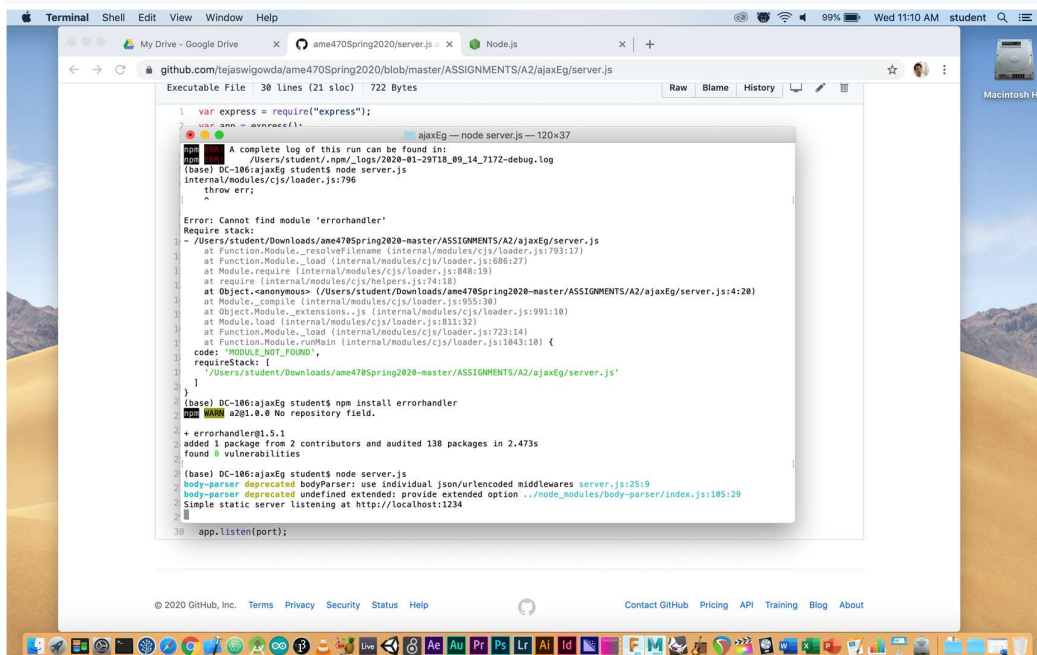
Terminal Shell Edit View Window Help
99% Wed 11:10 AM student

My Drive - Google Drive
ame470Spring2020/server.js
Node.js

github.com/tejaswigowda/ame470Spring2020/blob/master/ASSIGNMENTS/A2/ajaxEg/server.js

Macintosh H

Executable File | 30 lines (21 sloc) | 722 Bytes
Raw Blame History

1 var express = require("express");
2 var app = express();

ajaxEg — node server.js — 120×37

npm ERR! A complete log of this run can be found in:
npm ERR! /Users/student/.npm/_logs/2020-01-29T18_09_14_717Z-debug.log
(base) DC-106:ajaxEg student$ node server.js
internal/modules/cjs/loader.js:796
throw err;
^

Error: Cannot find module 'errorhandler'
Require stack:
- /Users/student/Downloads/ame470Spring2020-master/ASSIGNMENTS/A2/ajaxEg/server.js
at Function.Module._resolveFilename (internal/modules/cjs/loader.js:793:17)
at Function.Module._load (internal/modules/cjs/loader.js:686:27)
at Module.require (internal/modules/cjs/loader.js:848:19)
at require (internal/modules/cjs/helpers.js:74:18)
at Object.<anonymous> (/Users/student/Downloads/ame470Spring2020-master/ASSIGNMENTS/A2/ajaxEg/server.js:4:20)
at Module._compile (internal/modules/cjs/loader.js:955:30)
at Object.Module._extensions..js (internal/modules/cjs/loader.js:991:10)
at Module.load (internal/modules/cjs/loader.js:811:32)
at Function.Module._load (internal/modules/cjs/loader.js:723:14)
at Function.Module.runMain (internal/modules/cjs/loader.js:1043:10) {
code: 'MODULE_NOT_FOUND',
requireStack: [
'/Users/student/Downloads/ame470Spring2020-master/ASSIGNMENTS/A2/ajaxEg/server.js'
]
}
(base) DC-106:ajaxEg student$ npm install errorhandler
npm WARN a2@1.0.0 No repository field.

+ errorhandler@1.5.1
added 1 package from 2 contributors and audited 138 packages in 2.473s
found 0 vulnerabilities

(base) DC-106:ajaxEg student$ node server.js
body-parser deprecated bodyParser: use individual json/urlencoded middlewares server.js:25:9
body-parser deprecated undefined extended: provide extended option ../node_modules/body-parser/index.js:105:29
Simple static server listening at http://localhost:1234

30 app.listen(port);

© 2020 GitHub, Inc. Terms Privacy Security Status Help
Contact GitHub Pricing API Training Blog About